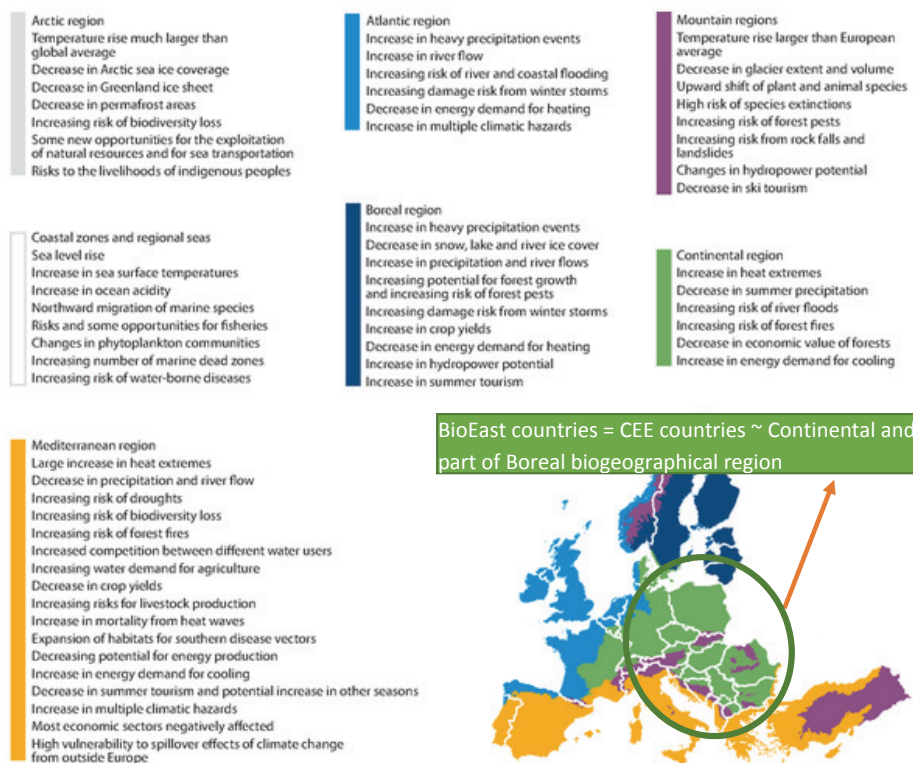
Arctic region
Temperature rise much larger than global average
Decrease in Arctic sea ice coverage
Decrease in Greenland ice sheet
Decrease in permafrost areas
Increasing risk of biodiversity loss
Some new opportunities for the exploitation of natural resources and for sea transportation
Risks to the livelihoods of indigenous peoples

Atlantic region
Increase in heavy precipitation events
Increase in river flow
Increasing risk of river and coastal flooding
Increasing damage risk from winter storms
Decrease in energy demand for heating
Increase in multiple climatic hazards

Mountain regions
Temperature rise larger than European average
Decrease in glacier extent and volume
Upward shift of plant and animal species
High risk of species extinctions
Increasing risk of forest pests
Increasing risk from rock falls and landslides
Changes in hydropower potential
Decrease in ski tourism

Coastal zones and regional seas
Sea level rise
Increase in sea surface temperatures
Increase in ocean acidity
Northward migration of marine species
Risks and some opportunities for fisheries
Changes in phytoplankton communities
Increasing number of marine dead zones
Increasing risk of water-borne diseases

Boreal region
Increase in heavy precipitation events
Decrease in snow, lake and river ice cover
Increase in precipitation and river flows
Increasing potential for forest growth and increasing risk of forest pests
Increasing damage risk from winter storms
Increase in crop yields
Decrease in energy demand for heating
Increase in hydropower potential
Increase in summer tourism

Continental region
Increase in heat extremes
Decrease in summer precipitation
Increasing risk of river floods
Increasing risk of forest fires
Decrease in economic value of forests
Increase in energy demand for cooling

Mediterranean region
Large increase in heat extremes
Decrease in precipitation and river flow
Increasing risk of droughts
Increasing risk of biodiversity loss
Increasing risk of forest fires
Increased competition between different water users
Increasing water demand for agriculture
Decrease in crop yields
Increasing risks for livestock production
Increase in mortality from heat waves
Expansion of habitats for southern disease vectors
Decreasing potential for energy production
Increase in energy demand for cooling
Decrease in summer tourism and potential increase in other seasons
Increase in multiple climatic hazards
Most economic sectors negatively affected
High vulnerability to spillover effects of climate change from outside Europe

BioEast countries = CEE countries ~ Continental and part of Boreal biogeographical region